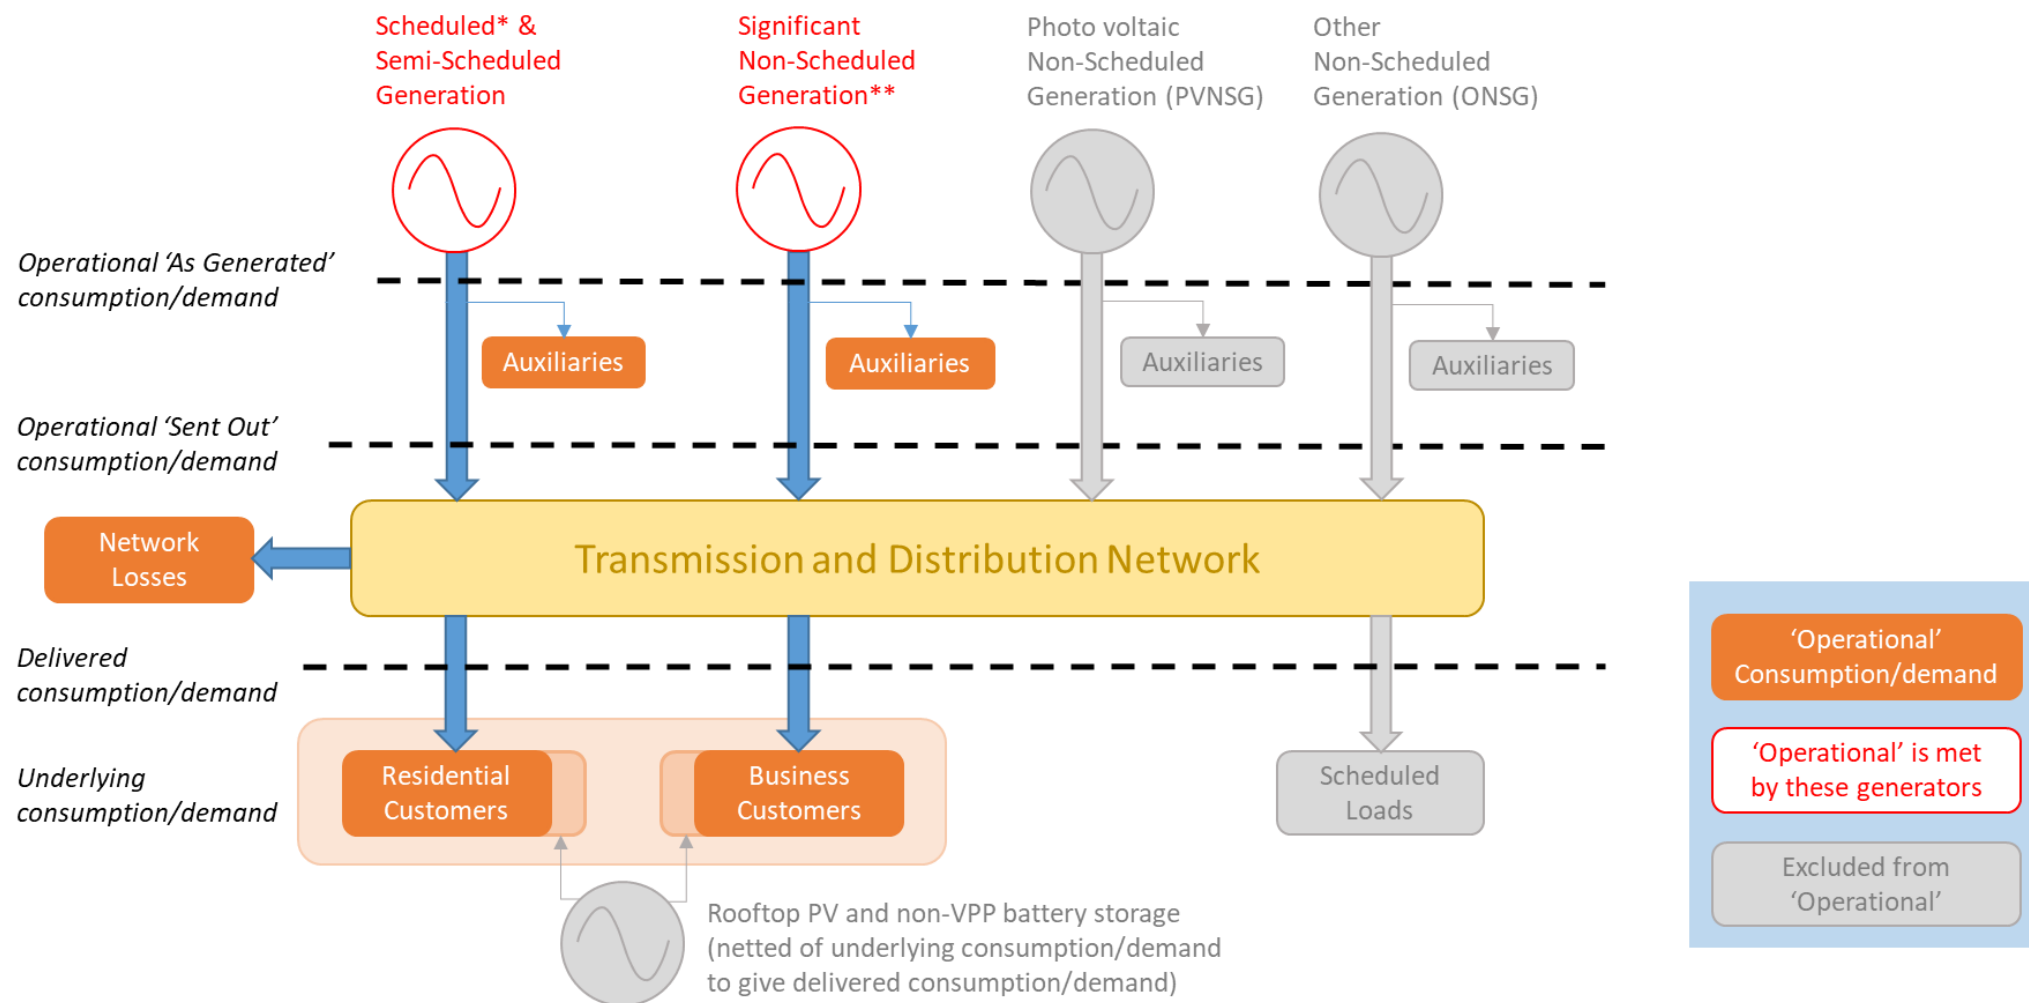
Scheduled* & Semi-Scheduled Generation

Significant Non-Scheduled Generation**

Photo voltaic Non-Scheduled Generation (PVNSG)

Other Non-Scheduled Generation (ONSG)

Operational 'As Generated' consumption/demand

Auxiliaries

Auxiliaries

Auxiliaries

Auxiliaries

Operational 'Sent Out' consumption/demand

Network Losses

Transmission and Distribution Network

Delivered consumption/demand

Underlying consumption/demand

Residential Customers

Business Customers

Scheduled Loads

Rooftop PV and non-VPP battery storage (netted of underlying consumption/demand to give delivered consumption/demand)

'Operational' Consumption/demand

'Operational' is met by these generators

Excluded from 'Operational'